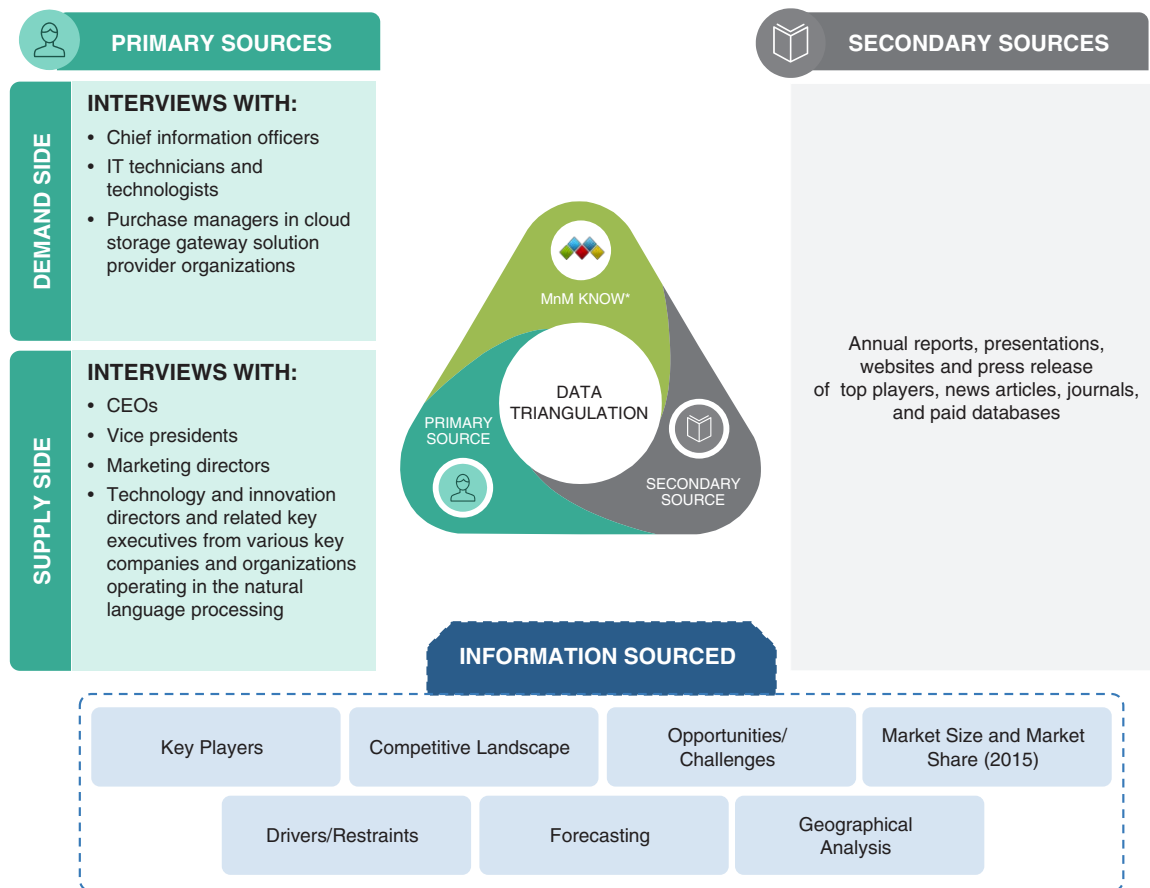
PRIMARY SOURCES

SECONDARY SOURCES

DEMAND SIDE

INTERVIEWS WITH:
• Chief information officers
• IT technicians and technologists
• Purchase managers in cloud storage gateway solution provider organizations

SUPPLY SIDE

INTERVIEWS WITH:
• CEOs
• Vice presidents
• Marketing directors
• Technology and innovation directors and related key executives from various key companies and organizations operating in the natural language processing

MnM KNOW*

DATA TRIANGULATION

PRIMARY SOURCE

SECONDARY SOURCE

Annual reports, presentations, websites and press release of top players, news articles, journals, and paid databases

INFORMATION SOURCED

Key Players

Competitive Landscape

Opportunities/ Challenges

Market Size and Market Share (2015)

Drivers/Restraints

Forecasting

Geographical Analysis